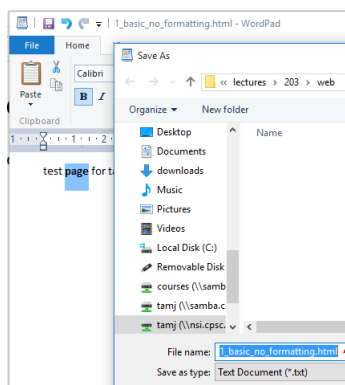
1_basic_no_formatting.html - WordPad

File
Home
Calibri
Paste
B
I
Clipboard

test page for ta

Save As

« lectures › 203 › web

Organize ▾
New folder

Desktop
Documents
downloads
Music
Pictures
Videos
Local Disk (C:)
Removable Disk
courses (\\samb
tamj (\\samba.c
tamj (\\nsi.cpsc.

Name

File name: 1_basic_no_formatting.html
Save as type: Text Document (*.txt)